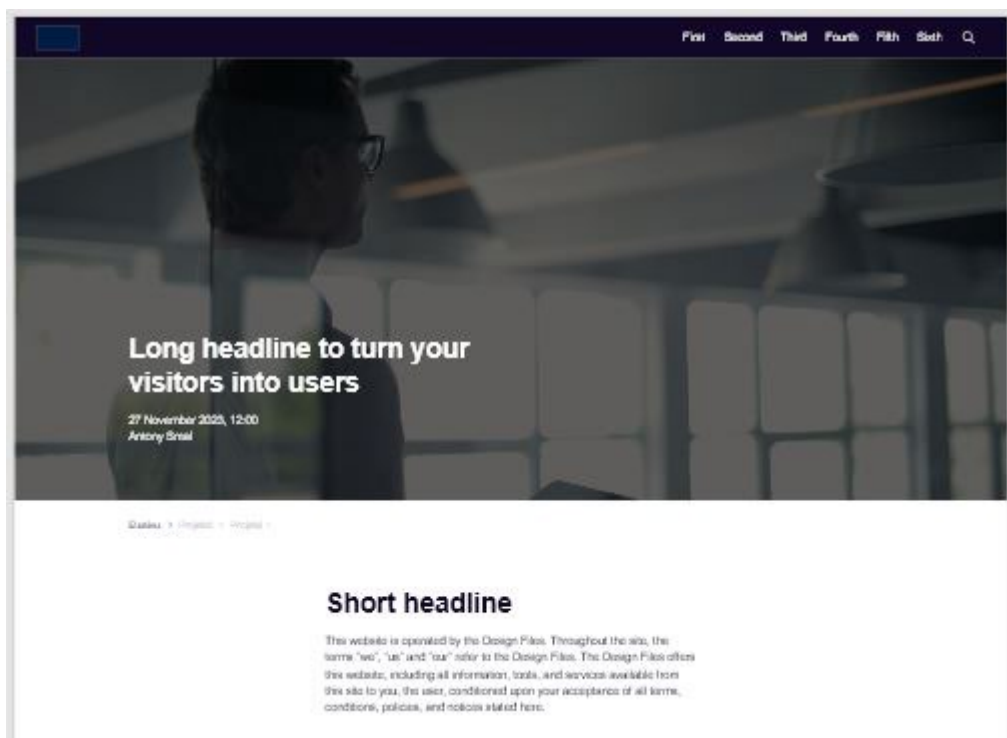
First Second Third Fourth Fifth Sixth

Long headline to turn your visitors into users

27 November 2025, 12:00
Antony Snail

Dashes > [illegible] > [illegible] >

Short headline

This website is operated by the Design Files. Throughout the site, the terms "we", "us" and "our" refer to the Design Files. The Design Files offers this website, including all information, tools, and services available from this site to you, the user, conditioned upon your acceptance of all terms, conditions, policies, and notices stated here.